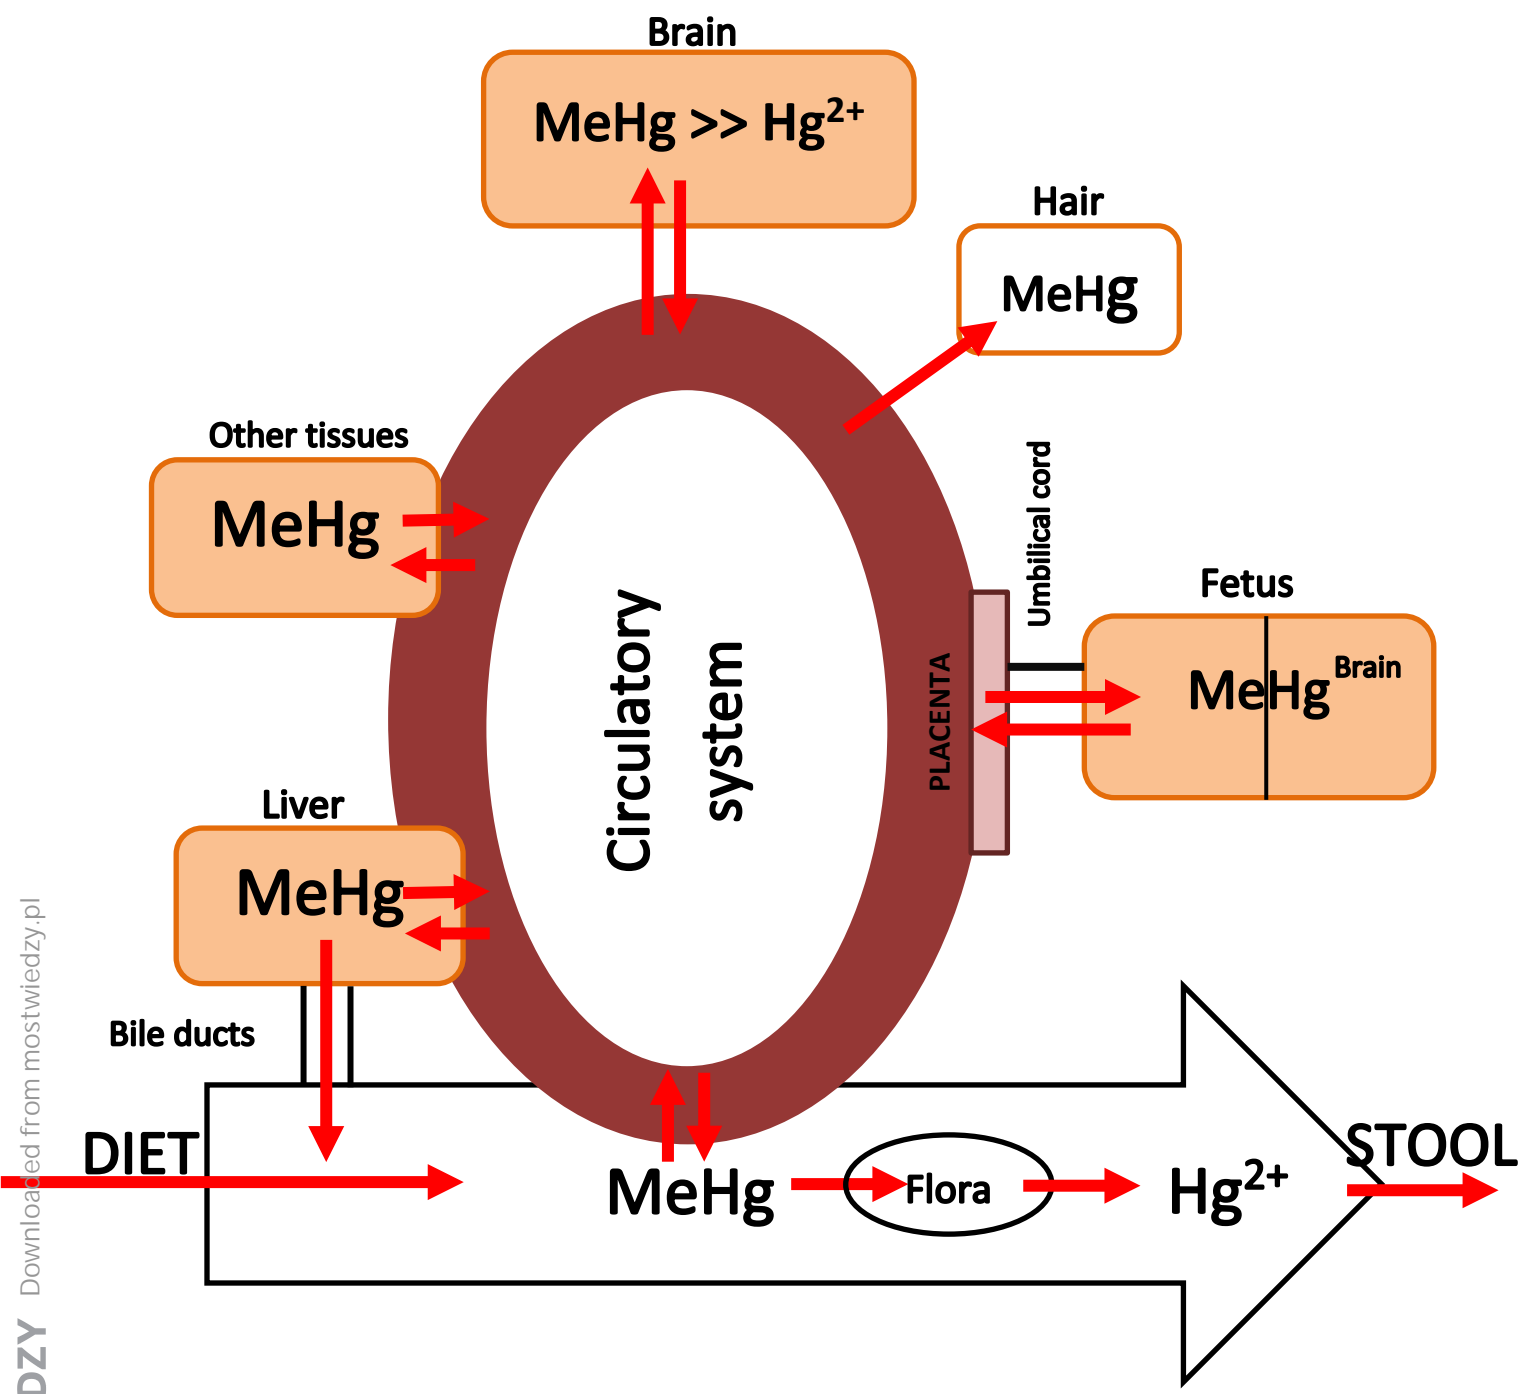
Brain

MeHg >> $Hg^{2+}$

Hair

MeHg

Other tissues

MeHg

Circulatory system

Umbilical cord

Fetus

PLACENTA

MeHg Brain

Liver

MeHg

Bile ducts

DIET

MeHg

Flora

$Hg^{2+}$

STOOL

Downloaded from mostwiedzy.pl

DZY